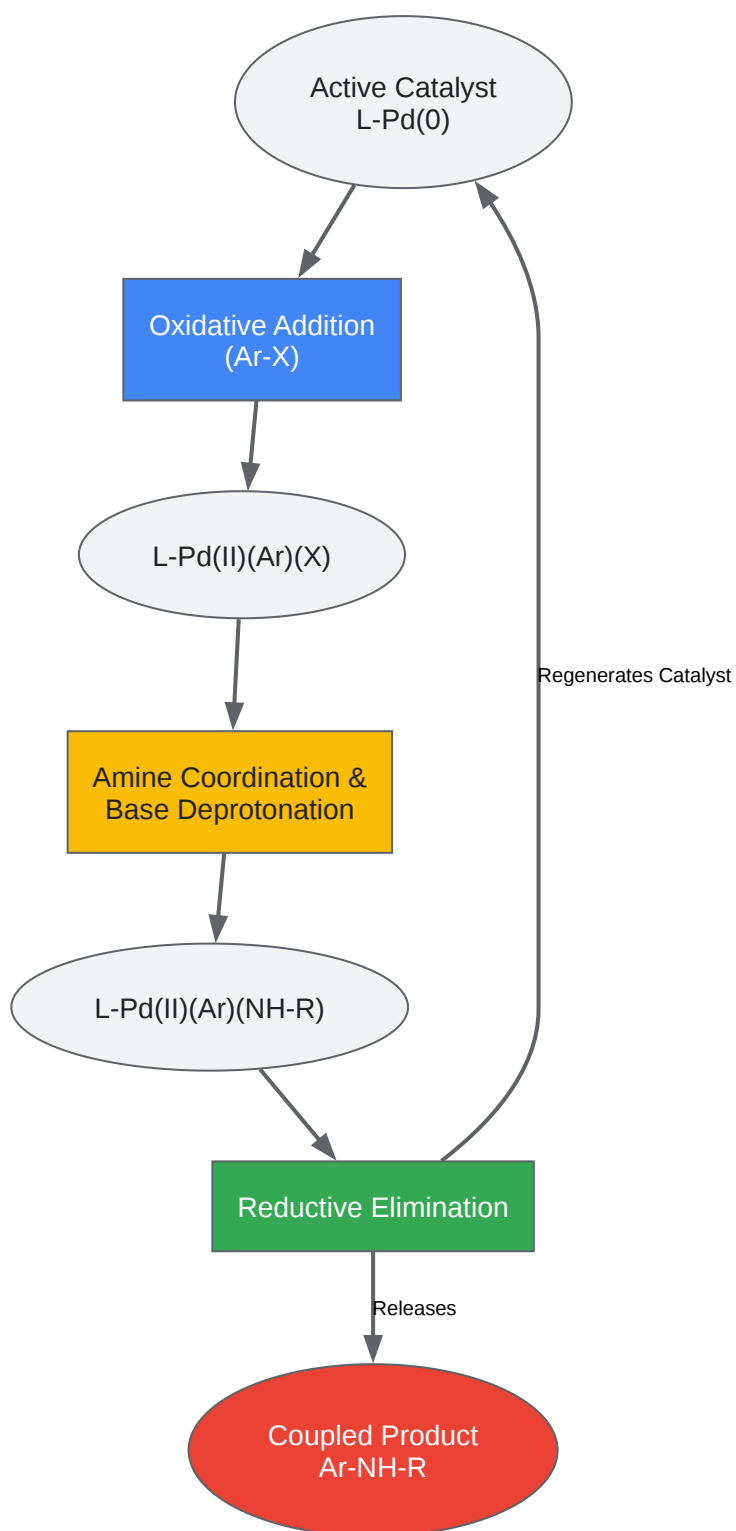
Active Catalyst
L-Pd(0)

Oxidative Addition
(Ar-X)

L-Pd(II)(Ar)(X)

Regenerates Catalyst

Amine Coordination &
Base Deprotonation

L-Pd(II)(Ar)(NH-R)

Reductive Elimination

Releases

Coupled Product
Ar-NH-R